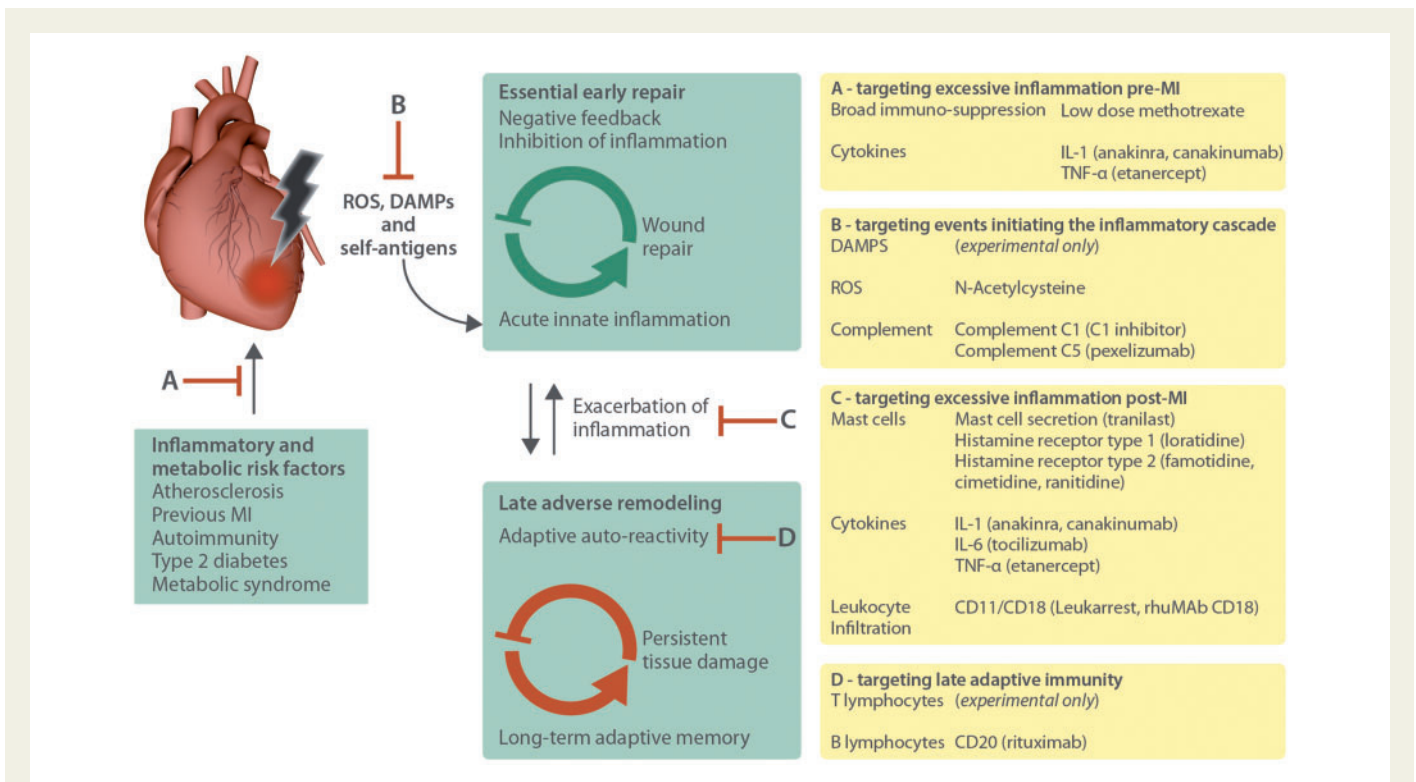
B

ROS, DAMPs and self-antigens

A

Inflammatory and metabolic risk factors
Atherosclerosis
Previous MI
Autoimmunity
Type 2 diabetes
Metabolic syndrome

Essential early repair
Negative feedback
Inhibition of inflammation

Wound repair

Acute innate inflammation

Exacerbation of inflammation

C

Late adverse remodeling
Adaptive auto-reactivity

D

Persistent tissue damage

Long-term adaptive memory

A - targeting excessive inflammation pre-MI

| | |
|---|---|
| Broad immuno-suppression | Low dose methotrexate |
| Cytokines | IL-1 (anakinra, canakinumab) TNF-α (etanercept) |

B - targeting events initiating the inflammatory cascade

| | |
|---|---|
| DAMPS | (experimental only) |
| ROS | N-Acetylcysteine |
| Complement | Complement C1 (C1 inhibitor) Complement C5 (pexelizumab) |

C - targeting excessive inflammation post-MI

| | |
|---|---|
| Mast cells | Mast cell secretion (tranilast) Histamine receptor type 1 (loratidine) Histamine receptor type 2 (famotidine, cimetidine, ranitidine) |
| Cytokines | IL-1 (anakinra, canakinumab) IL-6 (tocilizumab) TNF-α (etanercept) |
| Leukocyte Infiltration | CD11/CD18 (Leukarrest, rhuMAb CD18) |

D - targeting late adaptive immunity

| | |
|---|---|
| T lymphocytes | (experimental only) |
| B lymphocytes | CD20 (rituximab) |